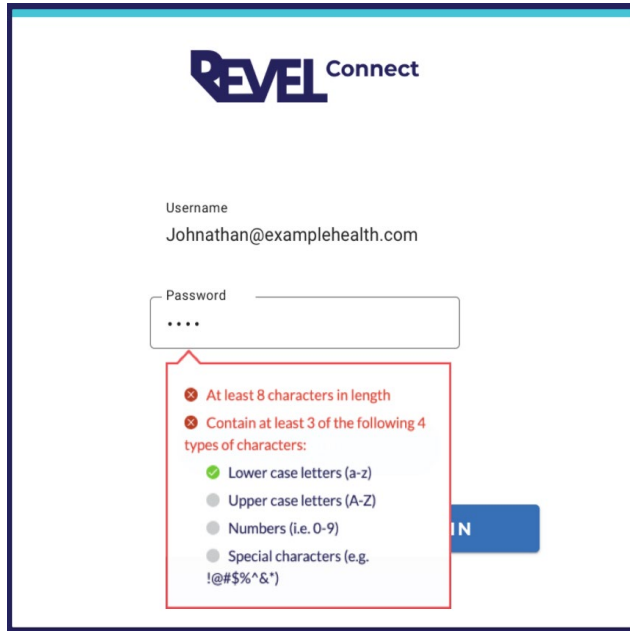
REVEL Connect

Username
Johnathan@examplehealth.com

Password
••••

At least 8 characters in length
Contain at least 3 of the following 4 types of characters:
Lower case letters (a-z)
Upper case letters (A-Z)
Numbers (i.e. 0-9)
Special characters (e.g. !@#$%^&*)

IN